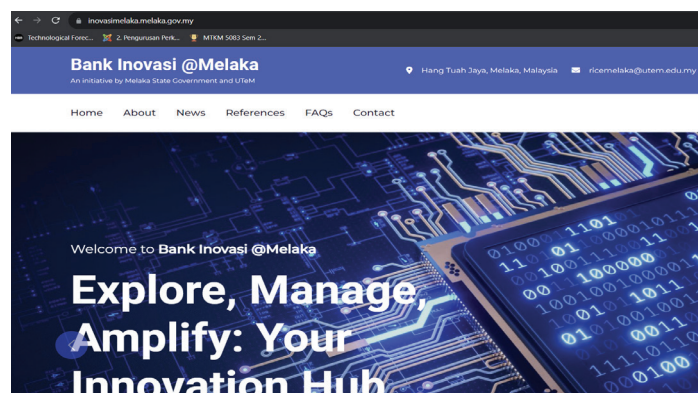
inovasimelaka.melaka.gov.my

Technological Forec... 2. Pengurusan Perk... MTKM 5083 Sem 2...

Bank Inovasi @Melaka
An initiative by Melaka State Government and UTeM

Hang Tuah Jaya, Melaka, Malaysia ricemelaka@utem.edu.my

Home About News References FAQs Contact

Welcome to Bank Inovasi @Melaka

Explore, Manage, Amplify: Your Innovation Hub